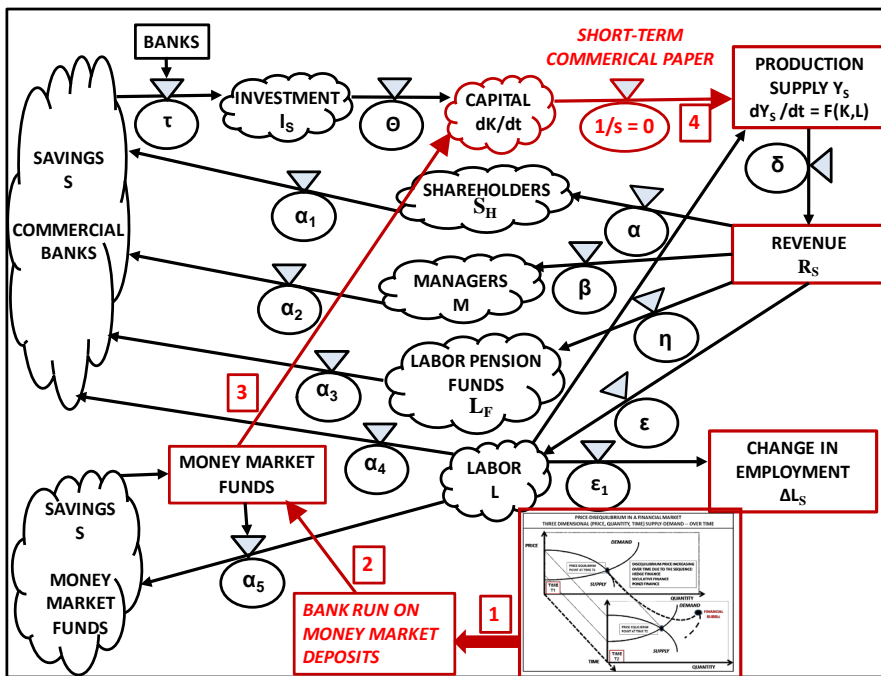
BANKS

SHORT-TERM COMMERICAL PAPER

PRODUCTION SUPPLY $Y_S$
$dY_S/dt = F(K,L)$

τ

INVESTMENT $I_S$

Θ

CAPITAL dK/dt

1/s = 0

4

δ

SAVINGS S

COMMERCIAL BANKS

SHAREHOLDERS $S_H$

$α_1$

α

REVENUE $R_S$

MANAGERS M

β

$α_2$

η

LABOR PENSION FUNDS $L_F$

$α_3$

3

ε

$α_4$

MONEY MARKET FUNDS

LABOR L

$ε_1$

CHANGE IN EMPLOYMENT $ΔL_S$

SAVINGS S

MONEY MARKET FUNDS

$α_5$

2

BANK RUN ON MONEY MARKET DEPOSITS

1

PRICE-DISEQUILIBRIUM IN A FINANCIAL MARKET
THREE DIMENSIONAL (PRICE, QUANTITY, TIME) SUPPLY DEMAND – OVER TIME

PRICE

DEMAND

PRICE EQUILIBRIUM POINT AT TIME T1

DISEQUILIBRIUM PRICE INCREASING OVER TIME DUE TO THE SEQUENCE: HEDGE FINANCE SPECULATIVE FINANCE PONZI FINANCE

SUPPLY

TIME T1

DEMAND

PRICE EQUILIBRIUM POINT AT TIME T2

FINANCIAL BUBBLE

SUPPLY

TIME T2

TIME

QUANTITY

QUANTITY